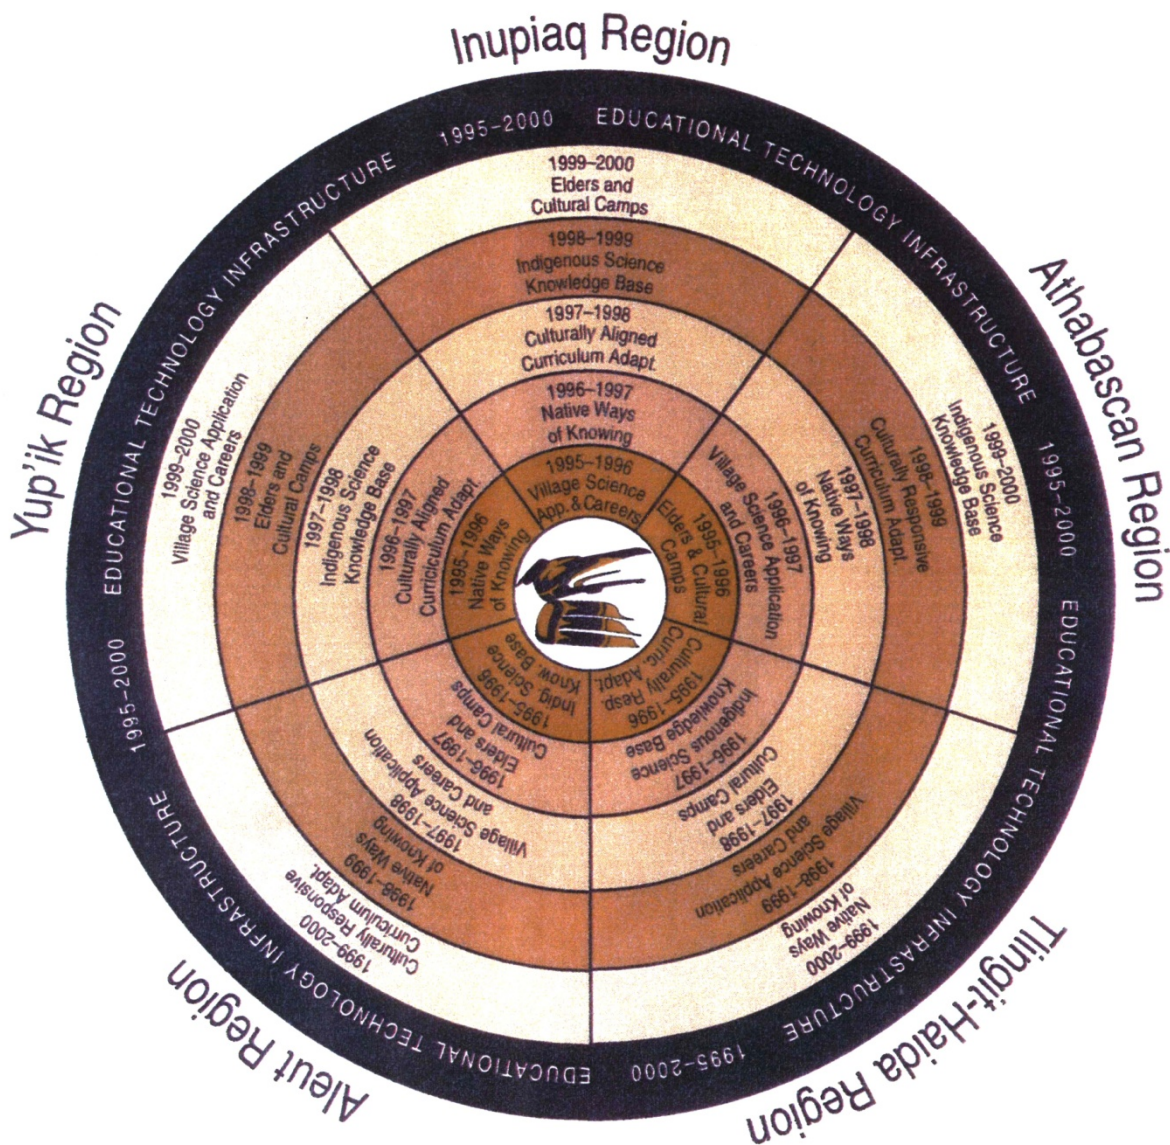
Inupiaq Region

1995-2000 EDUCATIONAL TECHNOLOGY INFRASTRUCTURE

1999–2000
Elders and
Cultural Camps

1998–1999
Indigenous Science
Knowledge Base

1997–1998
Culturally Aligned
Curriculum Adapt.

1996–1997
Native Ways
of Knowing

1995–1996
Village Science
App. & Careers

Athabascan Region

1995-2000 EDUCATIONAL TECHNOLOGY INFRASTRUCTURE

1999–2000
Indigenous Science
Knowledge Base

1998–1999
Culturally Responsive
Curriculum Adapt.

1997–1998
Native Ways
of Knowing

1996–1997
Village Science Application
and Careers

1995–1996
Elders & Cultural
Camps

Tlingit-Haida Region

1995-2000 EDUCATIONAL TECHNOLOGY INFRASTRUCTURE

1999–2000
Native Ways
of Knowing

1998–1999
Village Science Application
and Careers

1997–1998
Elders and
Cultural Camps

1996–1997
Indigenous Science
Knowledge Base

1995–1996
Culturally Resp.
Curric. Adapt.

Aleut Region

1995-2000 EDUCATIONAL TECHNOLOGY INFRASTRUCTURE

1999–2000
Culturally Responsive
Curriculum Adapt.

1998–1999
Native Ways
of Knowing

1997–1998
Village Science Application
and Careers

1996–1997
Elders and
Cultural Camps

1995–1996
Indig. Science
Know. Base

Yup'ik Region

1995-2000 EDUCATIONAL TECHNOLOGY INFRASTRUCTURE

1999–2000
Village Science Application
and Careers

1998–1999
Elders and
Cultural Camps

1997–1998
Indigenous Science
Knowledge Base

1996–1997
Culturally Aligned
Curriculum Adapt.

1995–1996
Native Ways
of Knowing